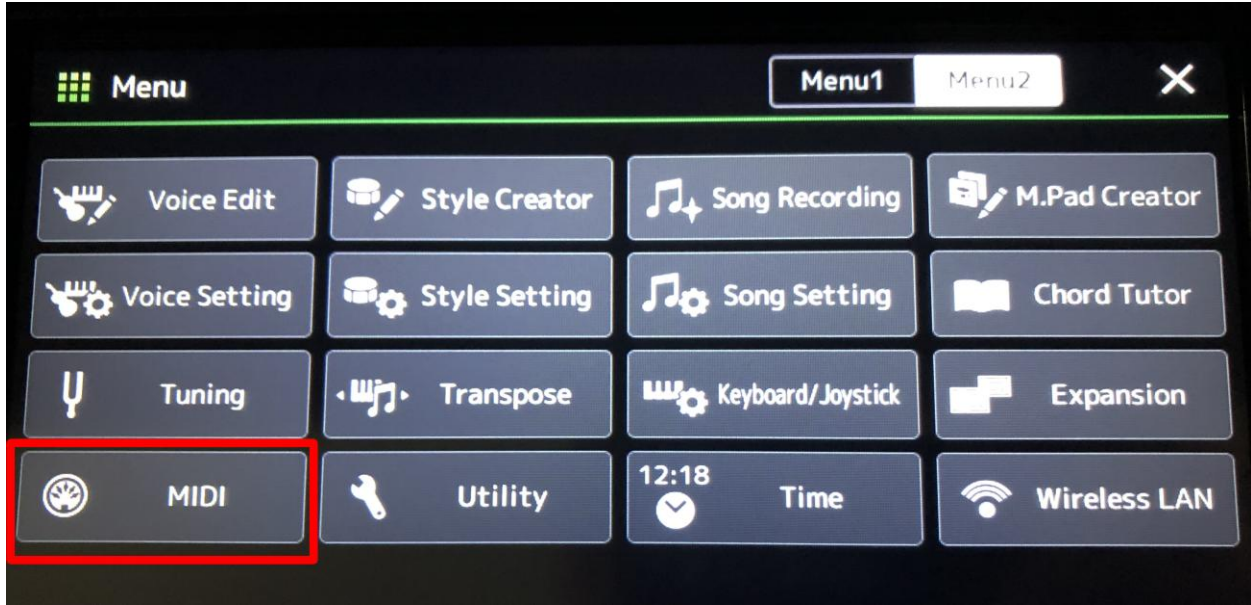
Menu

Menu1 Menu2

Voice Edit
Style Creator
Song Recording
M.Pad Creator

Voice Setting
Style Setting
Song Setting
Chord Tutor

Tuning
Transpose
Keyboard/Joystick
Expansion

MIDI
Utility
12:18
Time
Wireless LAN